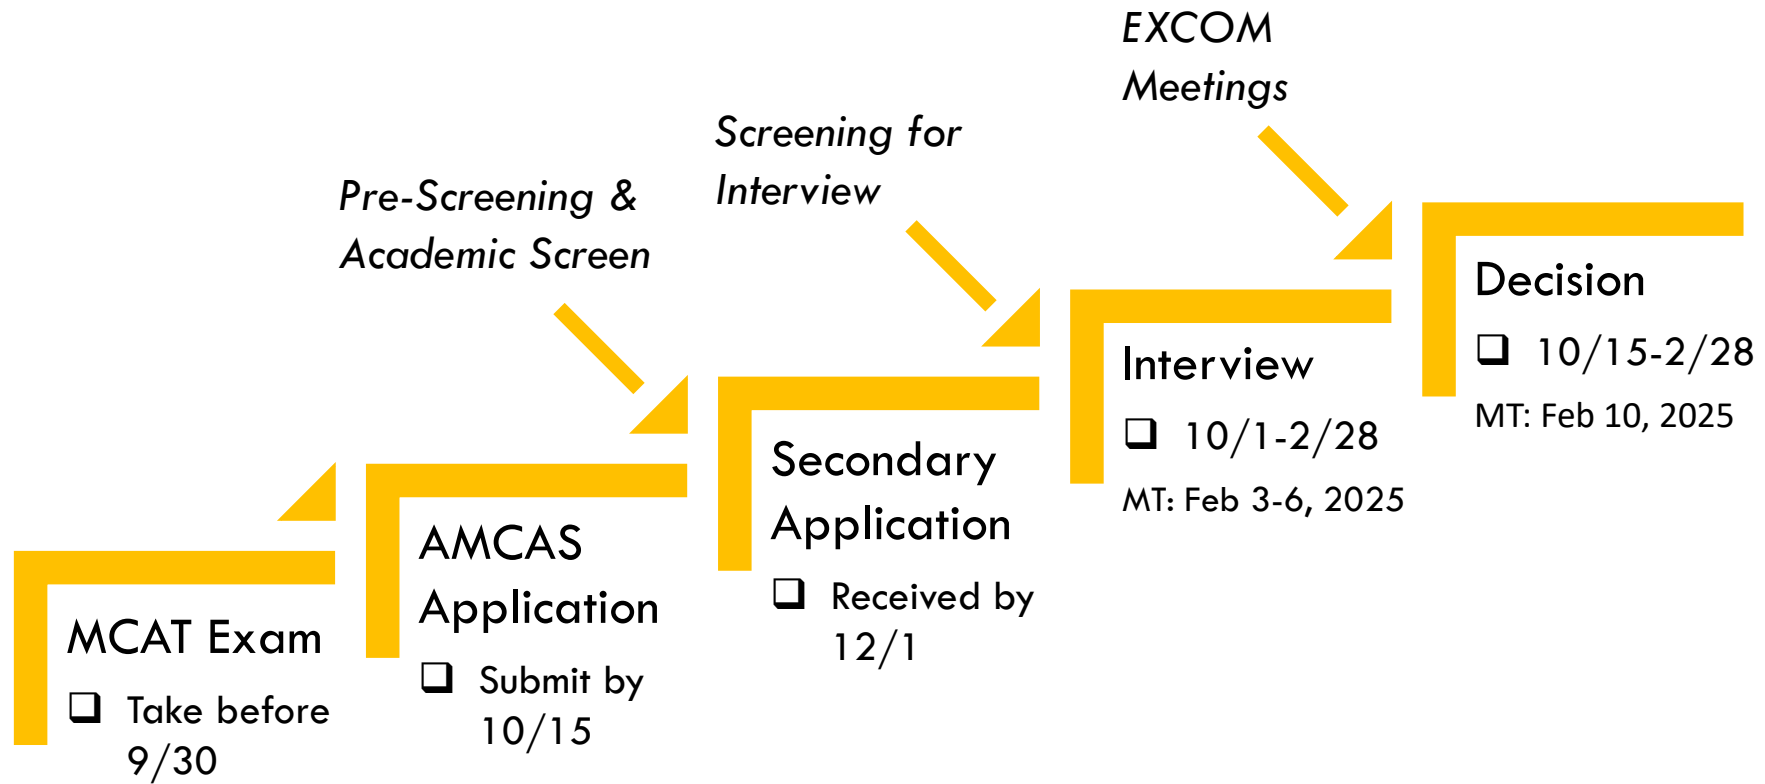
MCAT Exam

❑ Take before 9/30

Pre-Screening & Academic Screen

AMCAS Application

❑ Submit by 10/15

Screening for Interview

Secondary Application

❑ Received by 12/1

EXCOM Meetings

Interview

❑ 10/1-2/28

MT: Feb 3-6, 2025

Decision

❑ 10/15-2/28

MT: Feb 10, 2025